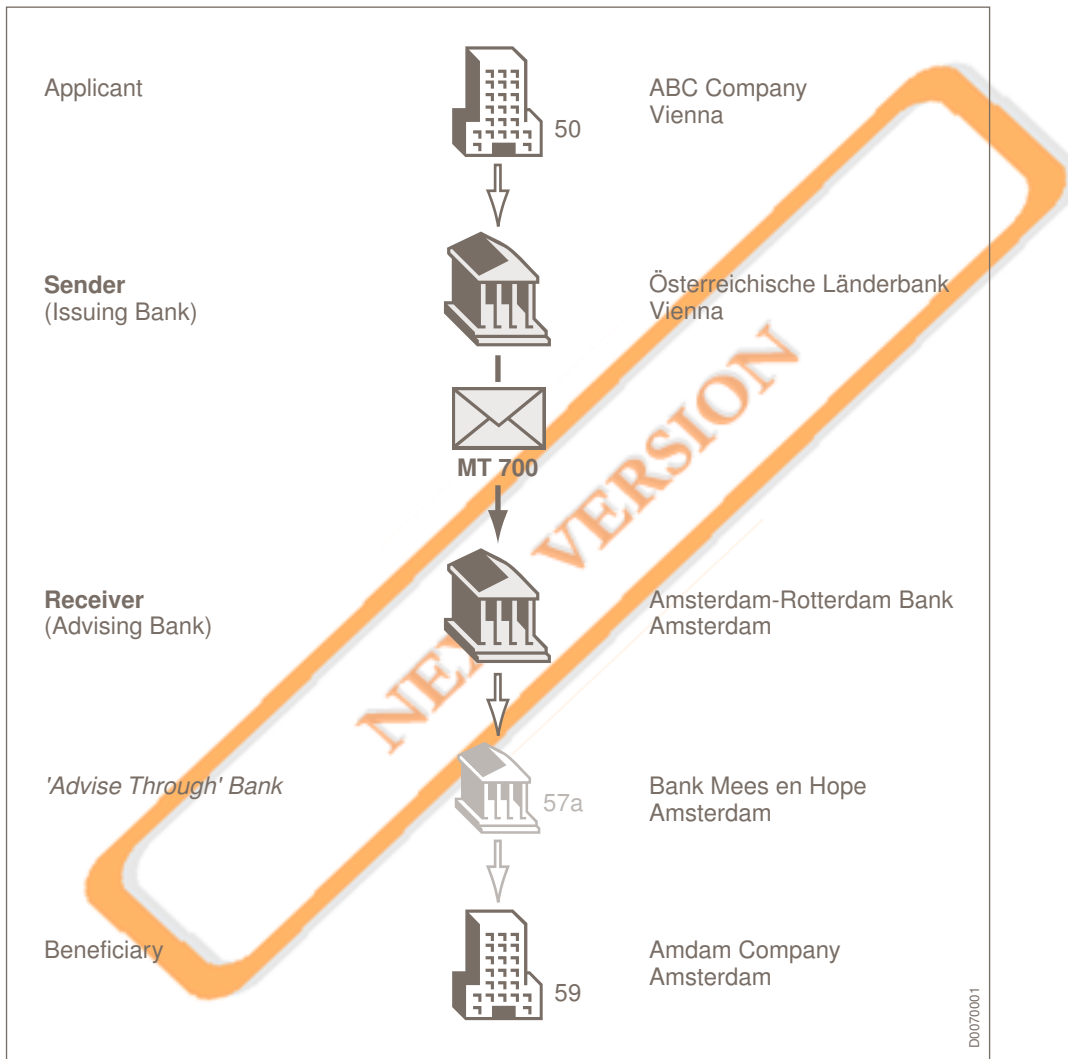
Applicant

50

ABC Company
Vienna

**Sender**
(Issuing Bank)

Österreichische Länderbank
Vienna

MT 700

**Receiver**
(Advising Bank)

Amsterdam-Rotterdam Bank
Amsterdam

*'Advise Through' Bank*

57a

Bank Mees en Hope
Amsterdam

Beneficiary

59

Amdam Company
Amsterdam

NE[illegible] VERSION

D0070001